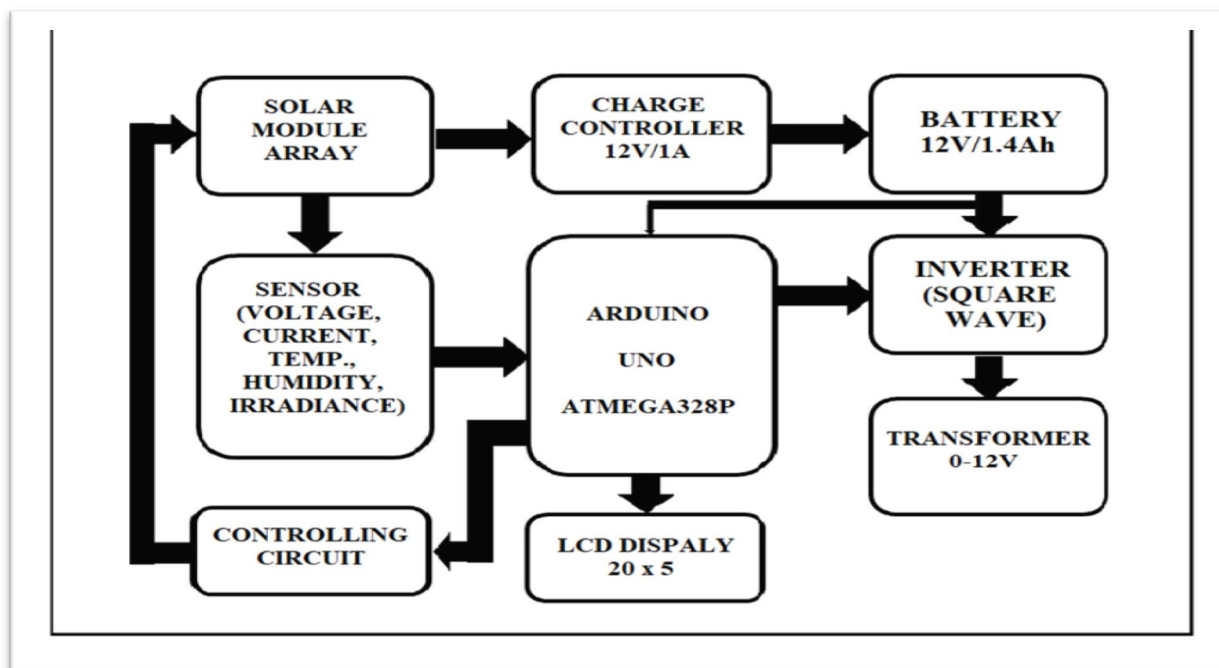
SOLAR MODULE ARRAY

CHARGE CONTROLLER 12V/1A

BATTERY 12V/1.4Ah

SENSOR (VOLTAGE, CURRENT, TEMP., HUMIDITY, IRRADIANCE)

ARDUINO

UNO

ATMEGA328P

INVERTER (SQUARE WAVE)

TRANSFORMER 0-12V

CONTROLLING CIRCUIT

LCD DISPALY 20 x 5